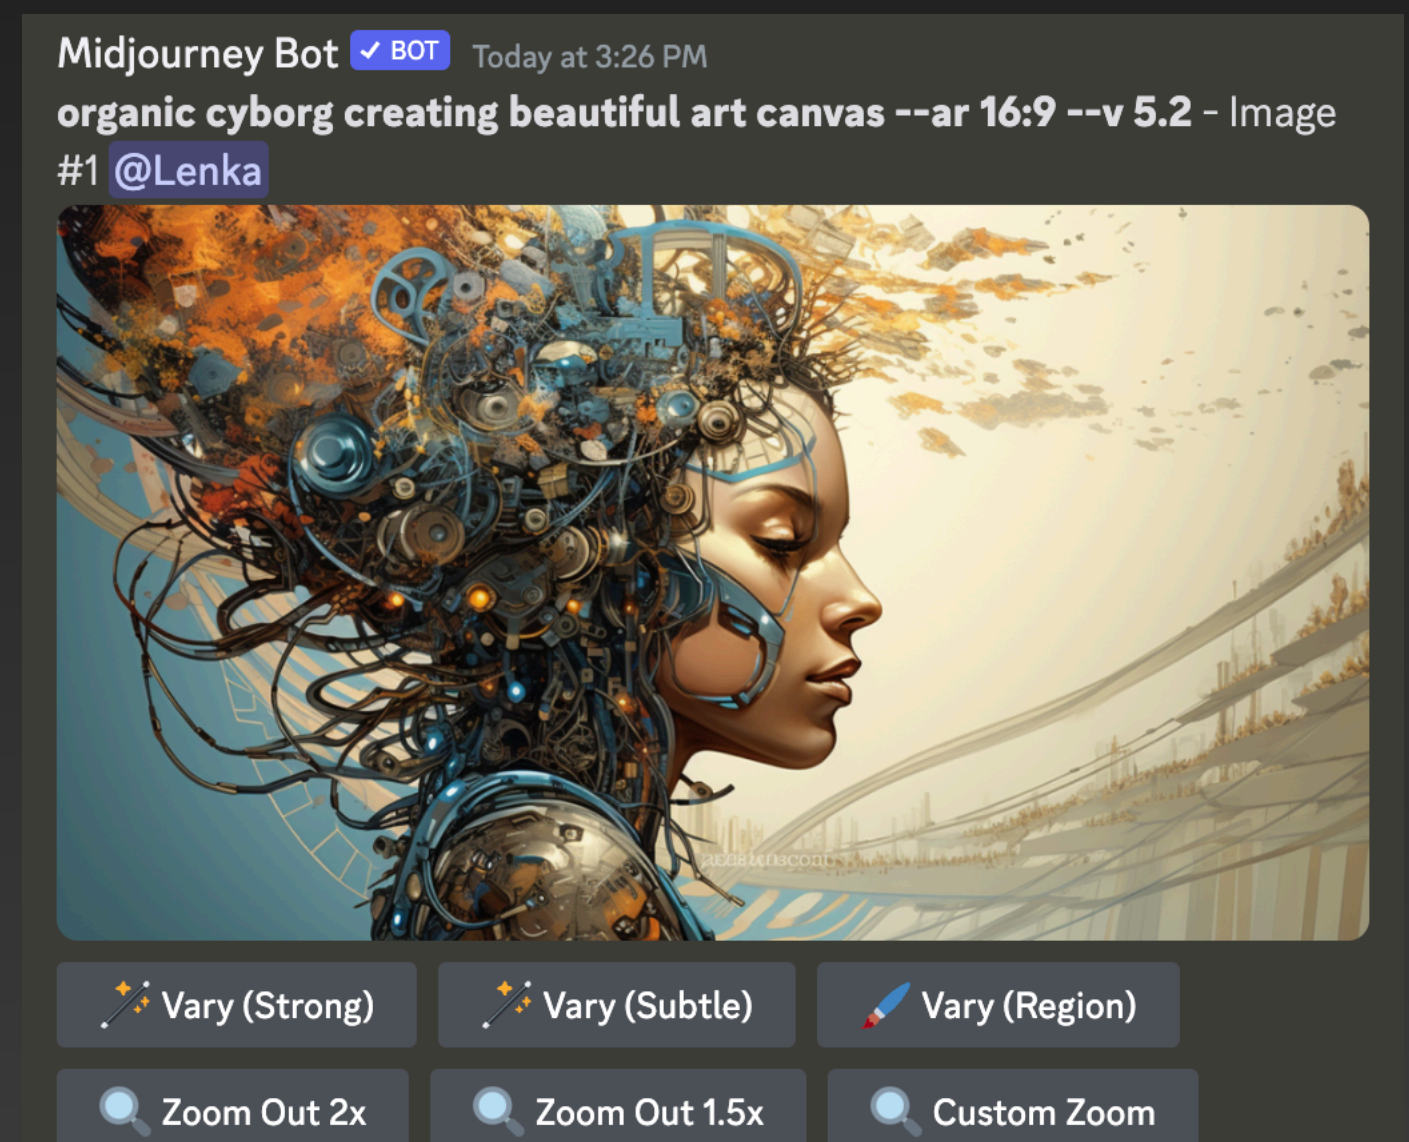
Midjourney Bot ✓ BOT Today at 3:26 PM

**organic cyborg creating beautiful art canvas --ar 16:9 --v 5.2** - Image #1 @Lenka

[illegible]

Vary (Strong) Vary (Subtle) Vary (Region)

Zoom Out 2x Zoom Out 1.5x Custom Zoom